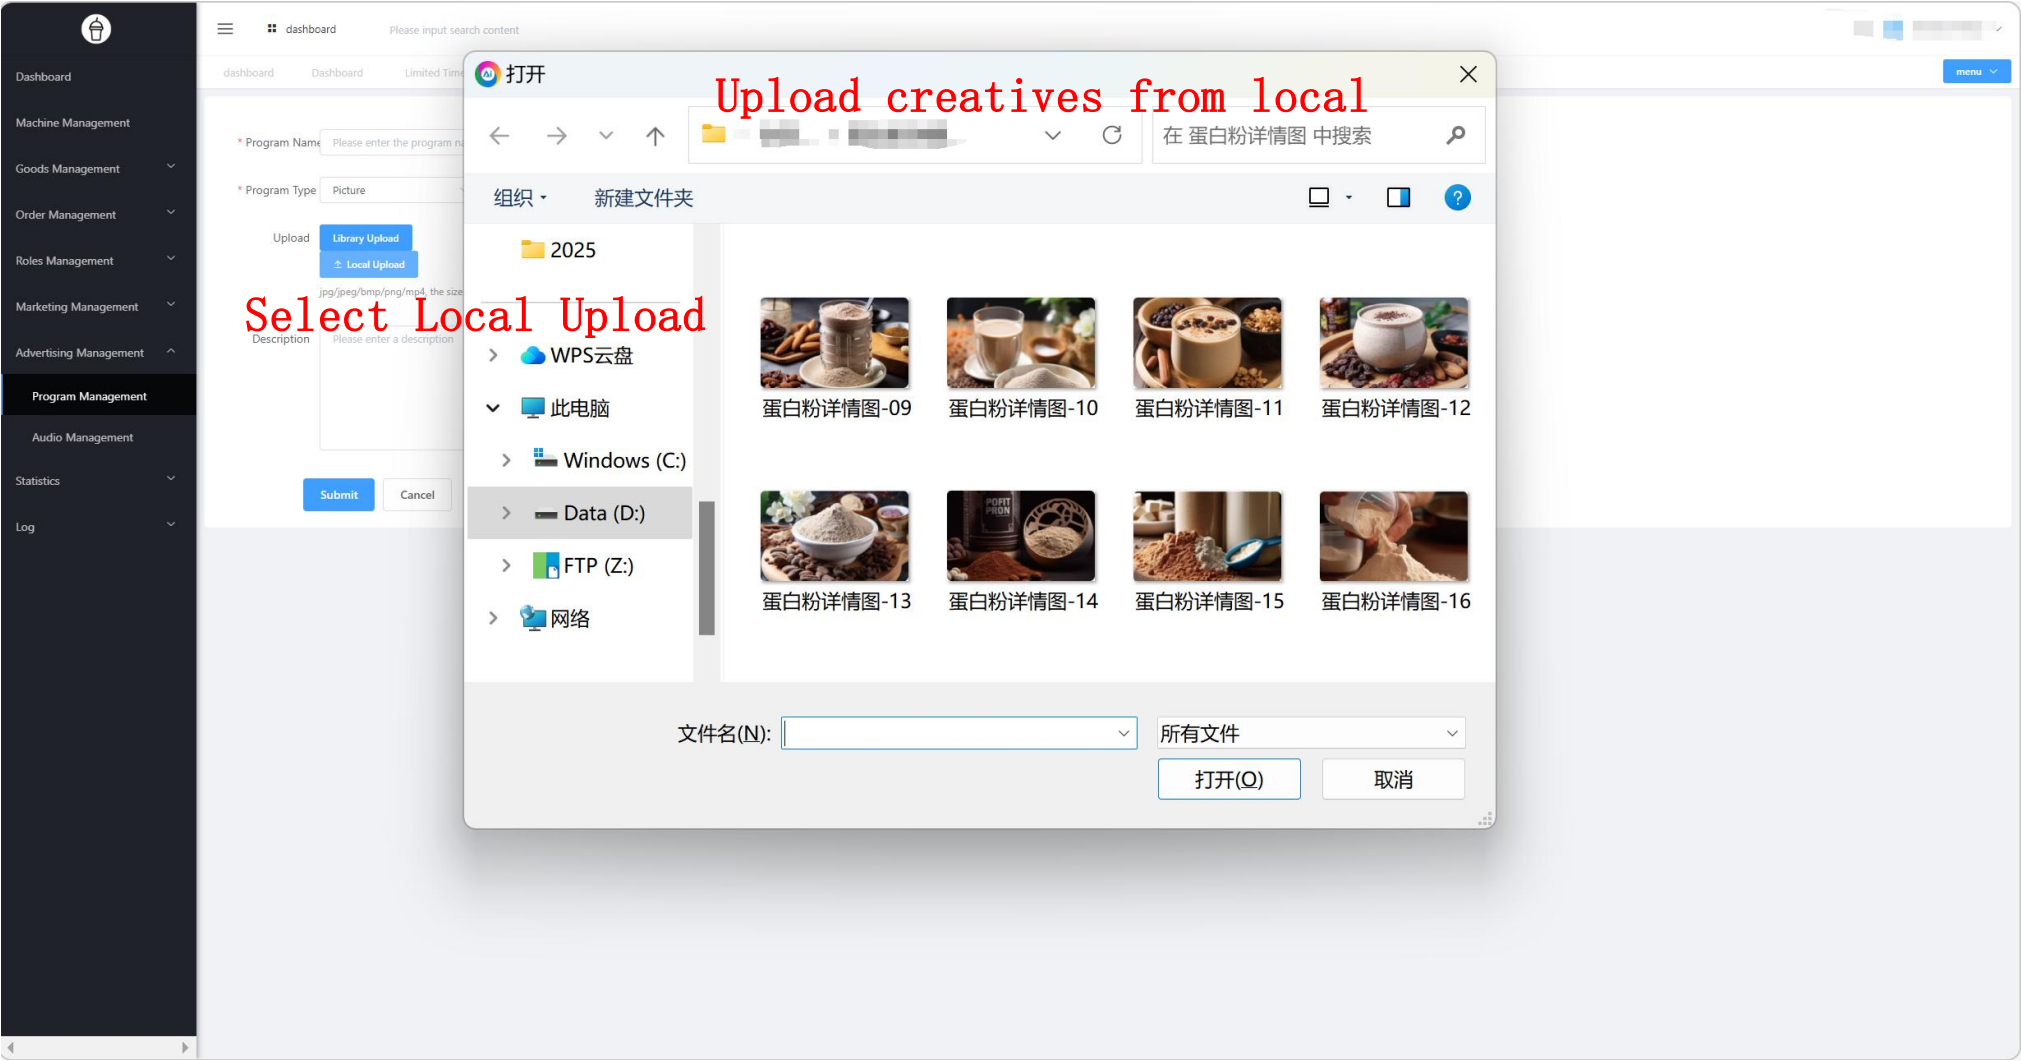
Dashboard
Machine Management
Goods Management
Order Management
Roles Management
Marketing Management
Advertising Management
Program Management
Audio Management
Statistics
Log

dashboard
Please input search content
dashboard Dashboard Limited Time
menu

* Program Name Please enter the program na
* Program Type Picture
Upload Library Upload
Local Upload
jpg/jpeg/bmp/png/mp4, the size
Description Please enter a description
Submit Cancel

Select Local Upload

打开
Upload creatives from local
在 蛋白粉详情图 中搜索
组织 新建文件夹
2025
WPS云盘
此电脑
Windows (C:)
Data (D:)
FTP (Z:)
网络
蛋白粉详情图-09
蛋白粉详情图-10
蛋白粉详情图-11
蛋白粉详情图-12
蛋白粉详情图-13
蛋白粉详情图-14
蛋白粉详情图-15
蛋白粉详情图-16
文件名(N):
所有文件
打开(O)
取消